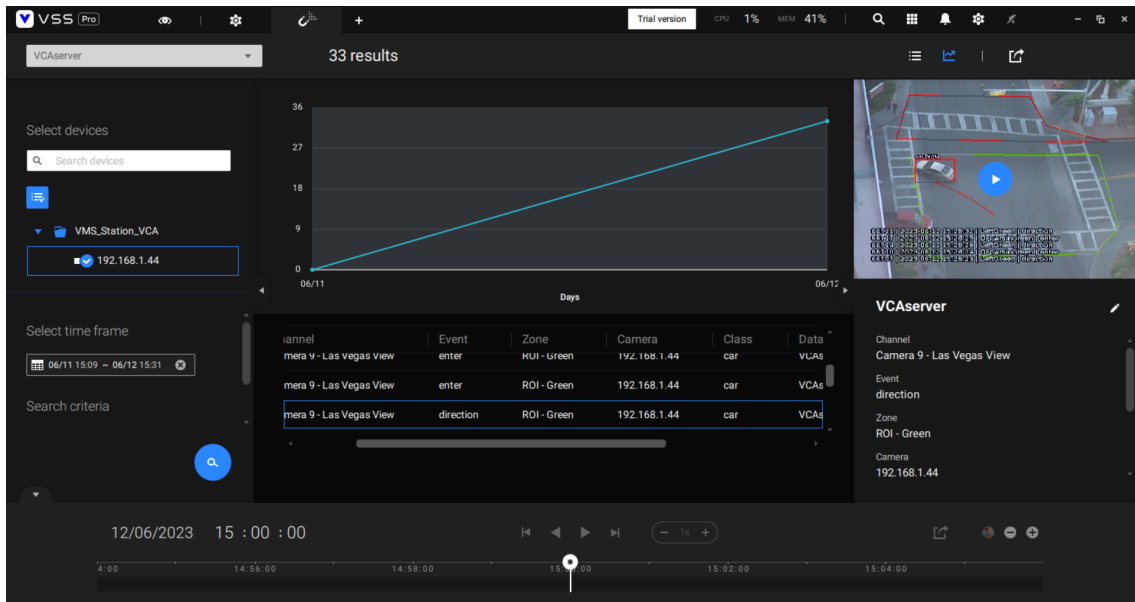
VSS Pro

Trial version CPU 1% MEM 41%

VCAserver

33 results

Select devices

Search devices

VMS_Station_VCA

192.168.1.44

36
27
18
9
0
06/11
06/12
Days

| annel | Event | Zone | Camera | Class | Data |
|---|---|---|---|---|---|
| amera 9 - Las Vegas View | enter | ROI - Green | 192.168.1.44 | car | VCAs |
| amera 9 - Las Vegas View | enter | ROI - Green | 192.168.1.44 | car | VCAs |
| amera 9 - Las Vegas View | direction | ROI - Green | 192.168.1.44 | car | VCAs |

Select time frame

06/11 15:09 ~ 06/12 15:31

Search criteria

VCAserver

Channel
Camera 9 - Las Vegas View

Event
direction

Zone
ROI - Green

Camera
192.168.1.44

12/06/2023 15 : 00 : 00

1x

4:00 14:56:00 14:58:00 15:00:00 15:02:00 15:04:00